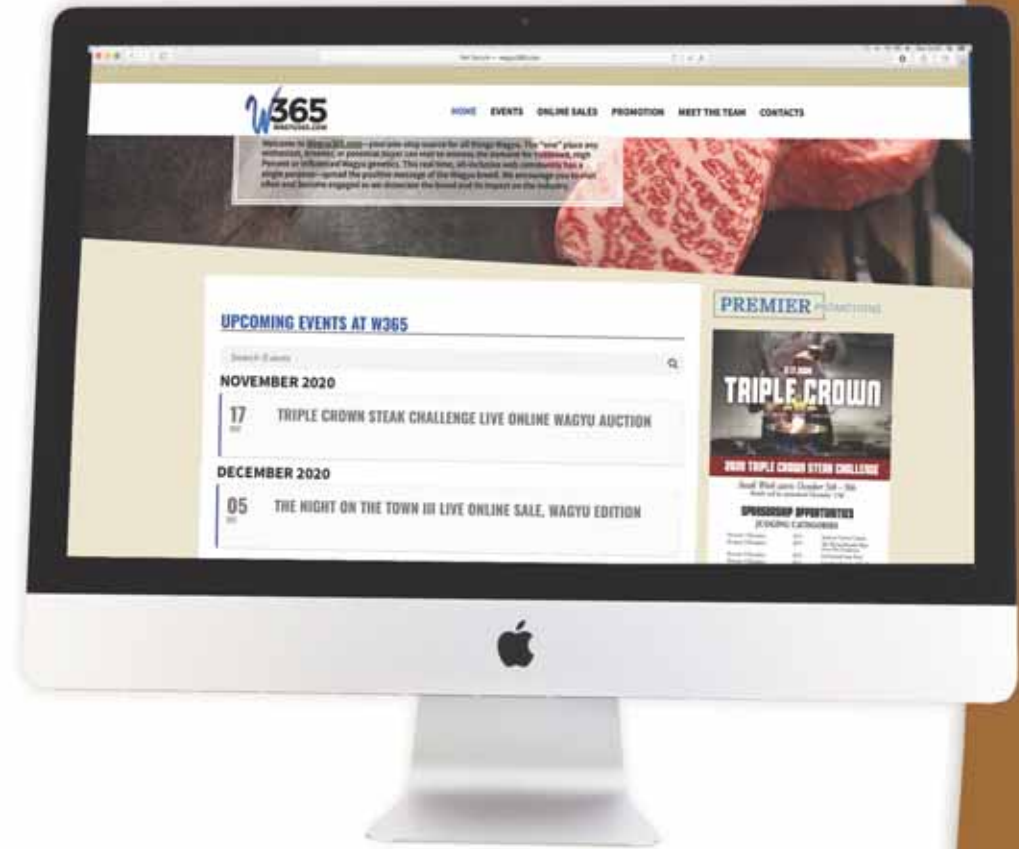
W365
WAGYU365.COM

HOME EVENTS ONLINE SALES PROMOTION MEET THE TEAM CONTACTS

Welcome to Wagyu365.com—your one-stop source for all things Wagyu. The "one" place any enthusiast, breeder, or potential buyer can visit to witness the demand for Fullblood, High Percent or Influenced Wagyu genetics. This real time, all-inclusive web community has a single purpose—spread the positive message of the Wagyu breed. We encourage you to visit often and become engaged as we showcase the breed and its impact on the industry.

UPCOMING EVENTS AT W365

Search Events

NOVEMBER 2020

17 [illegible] TRIPLE CROWN STEAK CHALLENGE LIVE ONLINE WAGYU AUCTION

DECEMBER 2020

05 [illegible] THE NIGHT ON THE TOWN III LIVE ONLINE SALE, WAGYU EDITION

PREMIER PROMOTIONS

TRIPLE CROWN

2020 TRIPLE CROWN STEAK CHALLENGE

SPONSORSHIP OPPORTUNITIES
JUDGING CATEGORIES